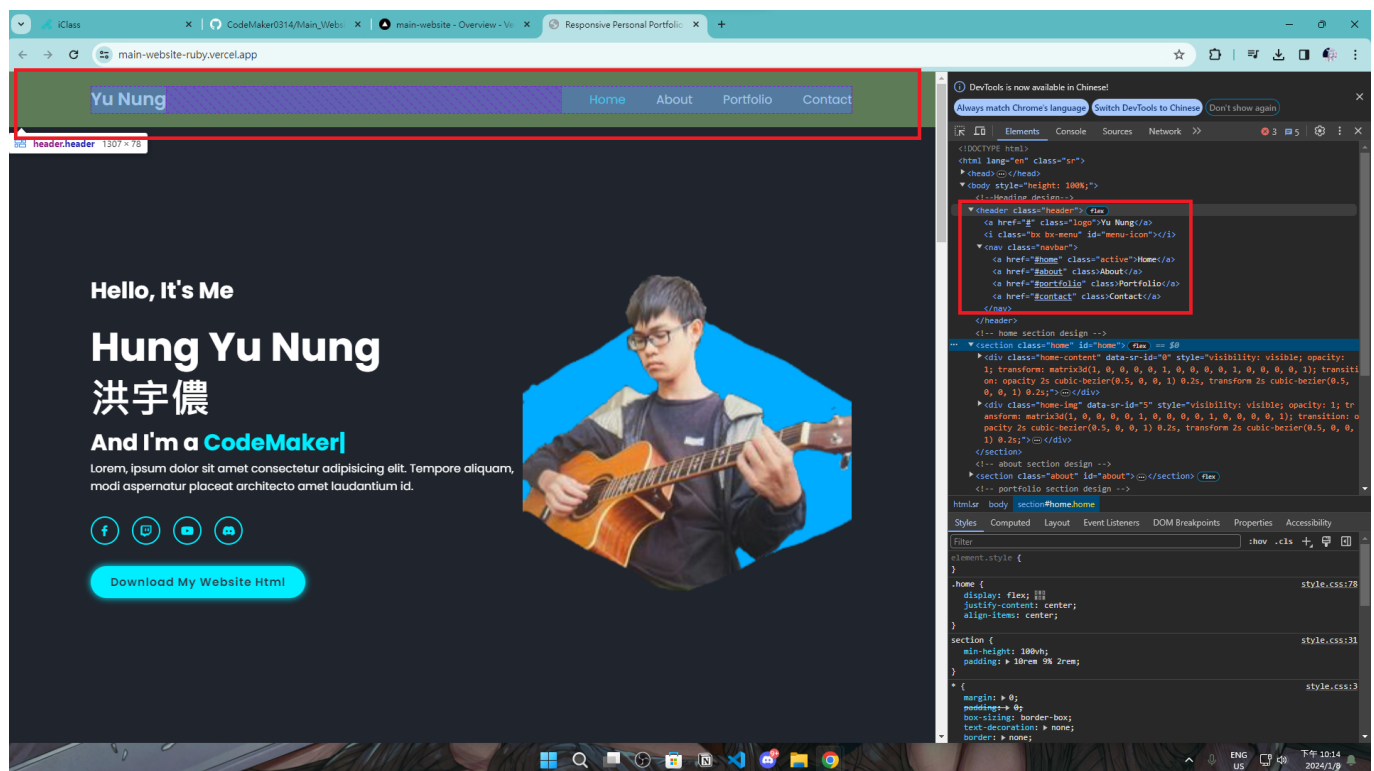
iClass
CodeMaker0314/Main_Websi
main-website - Overview - Ve
Responsive Personal Portfolio
main-website-ruby.vercel.app

Yu Nung
Home About Portfolio Contact
header.header 1307 × 78

Hello, It's Me
Hung Yu Nung
洪宇儂
And I'm a CodeMaker|
Lorem, ipsum dolor sit amet consectetur adipisicing elit. Tempore aliquam, modi aspernatur placeat architecto amet laudantium id.

Download My Website Html

DevTools is now available in Chinese!
Always match Chrome's language | Switch DevTools to Chinese | Don't show again
Elements Console Sources Network
3 5

<!DOCTYPE html>
<html lang="en" class="sr">
<head> ⋯ </head>
<body style="height: 100%;">
<!--Heading design-->
<header class="header"> flex
<a href="#" class="logo">Yu Nung</a>
<i class="bx bx-menu" id="menu-icon"></i>
<nav class="navbar">
<a href="#home" class="active">Home</a>
<a href="#about" class>About</a>
<a href="#portfolio" class>Portfolio</a>
<a href="#contact" class>Contact</a>
</nav>
</header>
<!-- home section design -->
<section class="home" id="home"> flex == $0
<div class="home-content" data-sr-id="0" style="visibility: visible; opacity: 1; transform: matrix3d(1, 0, 0, 0, 0, 1, 0, 0, 0, 0, 1, 0, 0, 0, 0, 1); transition: opacity 2s cubic-bezier(0.5, 0, 0, 1) 0.2s, transform 2s cubic-bezier(0.5, 0, 0, 1) 0.2s;"> ⋯ </div>
<div class="home-img" data-sr-id="5" style="visibility: visible; opacity: 1; transform: matrix3d(1, 0, 0, 0, 0, 1, 0, 0, 0, 0, 1, 0, 0, 0, 0, 1); transition: opacity 2s cubic-bezier(0.5, 0, 0, 1) 0.2s, transform 2s cubic-bezier(0.5, 0, 0, 1) 0.2s;"> ⋯ </div>
</section>
<!-- about section design -->
<section class="about" id="about"> ⋯ </section> flex
<!-- portfolio section design -->

html.sr body section#home.home
Styles Computed Layout Event Listeners DOM Breakpoints Properties Accessibility
Filter :hov .cls
element.style {
}
.home { style.css:78
display: flex;
justify-content: center;
align-items: center;
}
section { style.css:31
min-height: 100vh;
padding: ▶ 10rem 9% 2rem;
}
* { style.css:3
margin: ▶ 0;
padding: ▶ 0;
box-sizing: border-box;
text-decoration: ▶ none;
border: ▶ none;

ENG US 下午 10:14 2024/1/9